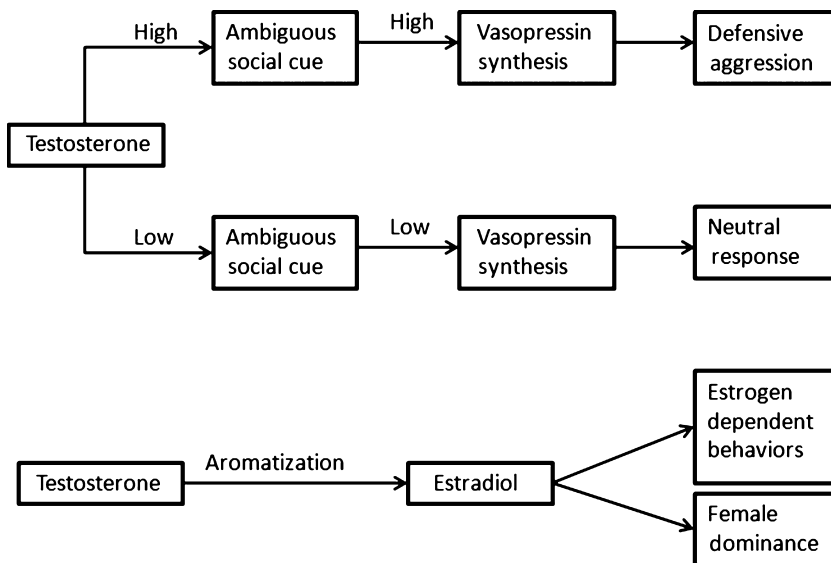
High

Ambiguous social cue

High

Vasopressin synthesis

Defensive aggression

Testosterone

Low

Ambiguous social cue

Low

Vasopressin synthesis

Neutral response

Testosterone

Aromatization

Estradiol

Estrogen dependent behaviors

Female dominance